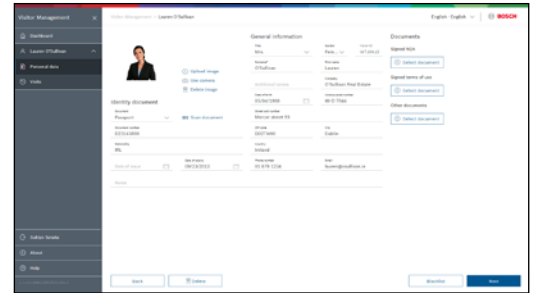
Visitor Management

Dashboard

Lauren O'Sullivan

Personal data

Visits

Visitor Management > Lauren O'Sullivan

English - English

BOSCH

Upload image

Use camera

Delete image

Identity document

Document
Passport

Scan document

Document number
0271G4000

Nationality
IRL

Date of issue

Date of expiry
09/23/2022

General information

Title
Mrs

Surname
O'Sullivan

First name
Lauren

Company
O'Sullivan Real Estate

Date of birth
05/06/1988

Street and number
Mercer street 55

ZIP code
D02TA46

City
Dublin

Country
Ireland

Phone number
01 679 1236

Email
lauren@osullivan.ie

Remark

Documents

Signed NDA

Select document

Signed terms of use

Select document

Other documents

Select document

Back

Delete

Blacklist

Save

Sultan Tanaka

About

Help